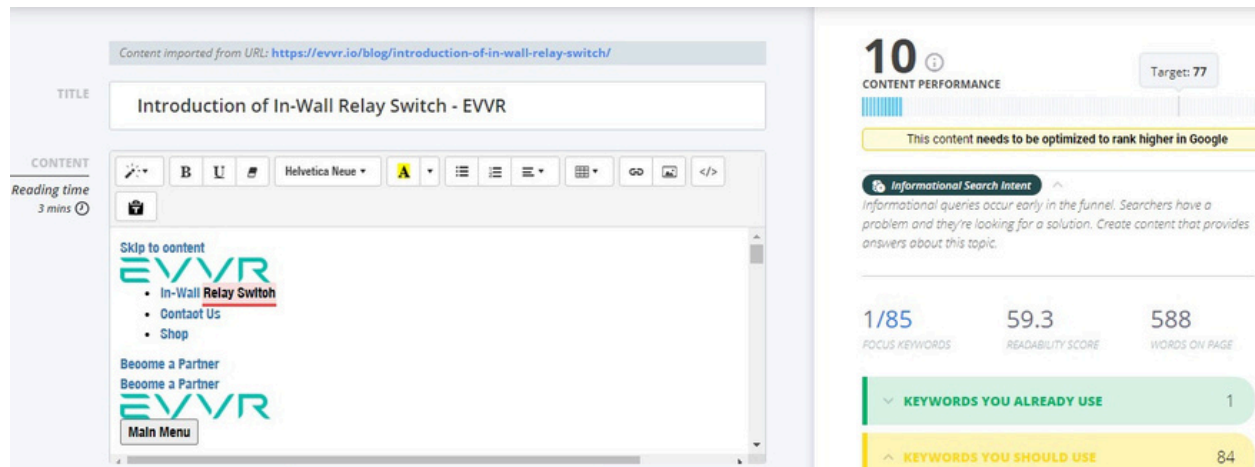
Content imported from URL: https://evvr.io/blog/introduction-of-in-wall-relay-switch/

TITLE

Introduction of In-Wall Relay Switch - EVVR

CONTENT

Reading time
3 mins

B U Helvetica Neue A </>

Skip to content
EVVR
- In-Wall Relay Switch
- Contact Us
- Shop

Become a Partner
Become a Partner
EVVR
Main Menu

10
CONTENT PERFORMANCE

Target: 77

This content needs to be optimized to rank higher in Google

Informational Search Intent

Informational queries occur early in the funnel. Searchers have a problem and they're looking for a solution. Create content that provides answers about this topic.

1/85
FOCUS KEYWORDS

59.3
READABILITY SCORE

588
WORDS ON PAGE

KEYWORDS YOU ALREADY USE 1

KEYWORDS YOU SHOULD USE 84